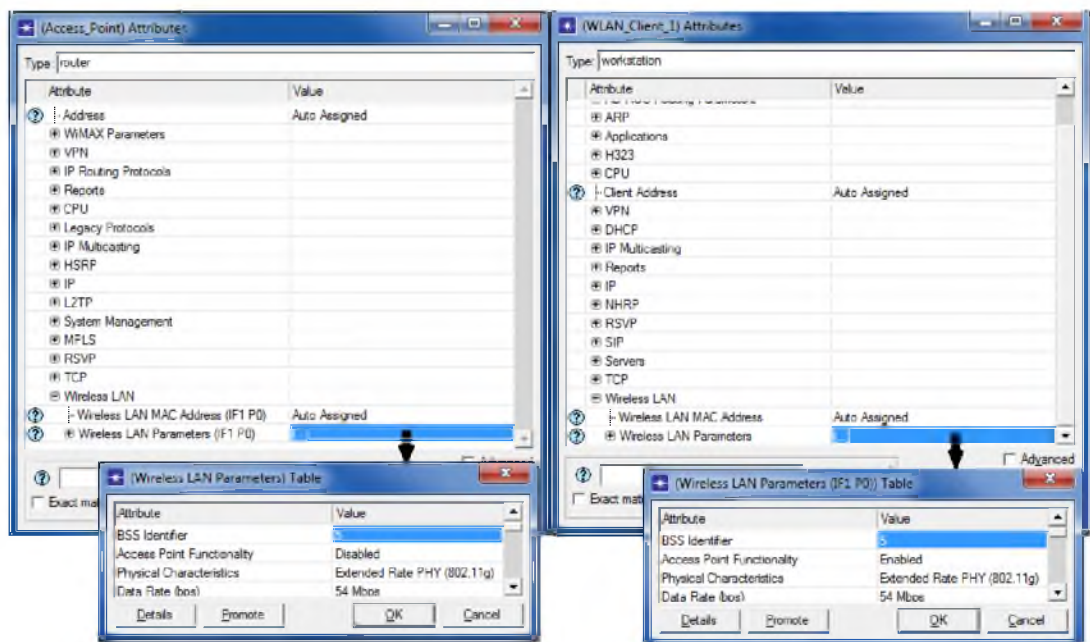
(Access_Point) Attributes

Type: router

| Attribute | Value |
|---|---|
| Address | Auto Assigned |
| WiMAX Parameters | |
| VPN | |
| IP Routing Protocols | |
| Reports | |
| CPU | |
| Legacy Protocols | |
| IP Multicasting | |
| HSRP | |
| IP | |
| L2TP | |
| System Management | |
| MPLS | |
| RSVP | |
| TCP | |
| Wireless LAN | |
| Wireless LAN MAC Address (IF1 P0) | Auto Assigned |
| Wireless LAN Parameters (IF1 P0) | () |

Advanced

Exact mat

(Wireless LAN Parameters) Table

| Attribute | Value |
|---|---|
| BSS Identifier | 5 |
| Access Point Functionality | Disabled |
| Physical Characteristics | Extended Rate PHY (802.11g) |
| Data Rate (bps) | 54 Mbps |

Details Promote OK Cancel

(WLAN_Client_1) Attributes

Type: workstation

| Attribute | Value |
|---|---|
| ARP | |
| Applications | |
| H323 | |
| CPU | |
| Client Address | Auto Assigned |
| VPN | |
| DHCP | |
| IP Multicasting | |
| Reports | |
| IP | |
| NHRP | |
| RSVP | |
| SIP | |
| Servers | |
| TCP | |
| Wireless LAN | |
| Wireless LAN MAC Address | Auto Assigned |
| Wireless LAN Parameters | () |

Advanced

Exact mat

(Wireless LAN Parameters (IF1 P0)) Table

| Attribute | Value |
|---|---|
| BSS Identifier | 5 |
| Access Point Functionality | Enabled |
| Physical Characteristics | Extended Rate PHY (802.11g) |
| Data Rate (bps) | 54 Mbps |

Details Promote OK Cancel